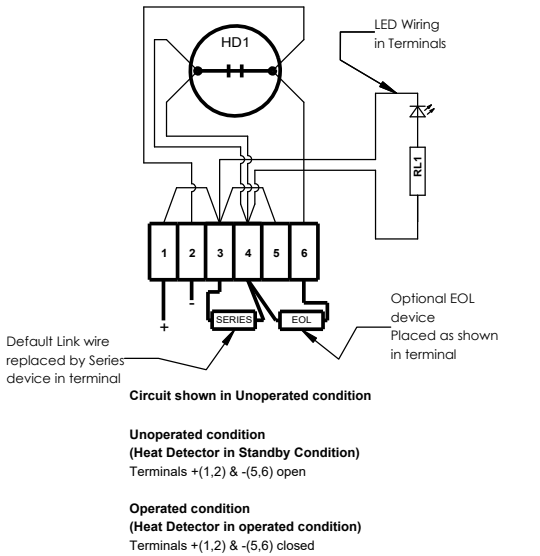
HD1

LED Wiring in Terminals

RL1

| 1 | 2 | 3 | 4 | 5 | 6 |
|---|---|---|---|---|---|

+

-

SERIES

EOL

Optional EOL device Placed as shown in terminal

Default Link wire replaced by Series device in terminal

**Circuit shown in Unoperated condition**

**Unoperated condition**
**(Heat Detector in Standby Condition)**
Terminals +(1,2) & -(5,6) open

**Operated condition**
**(Heat Detector in operated condition)**
Terminals +(1,2) & -(5,6) closed